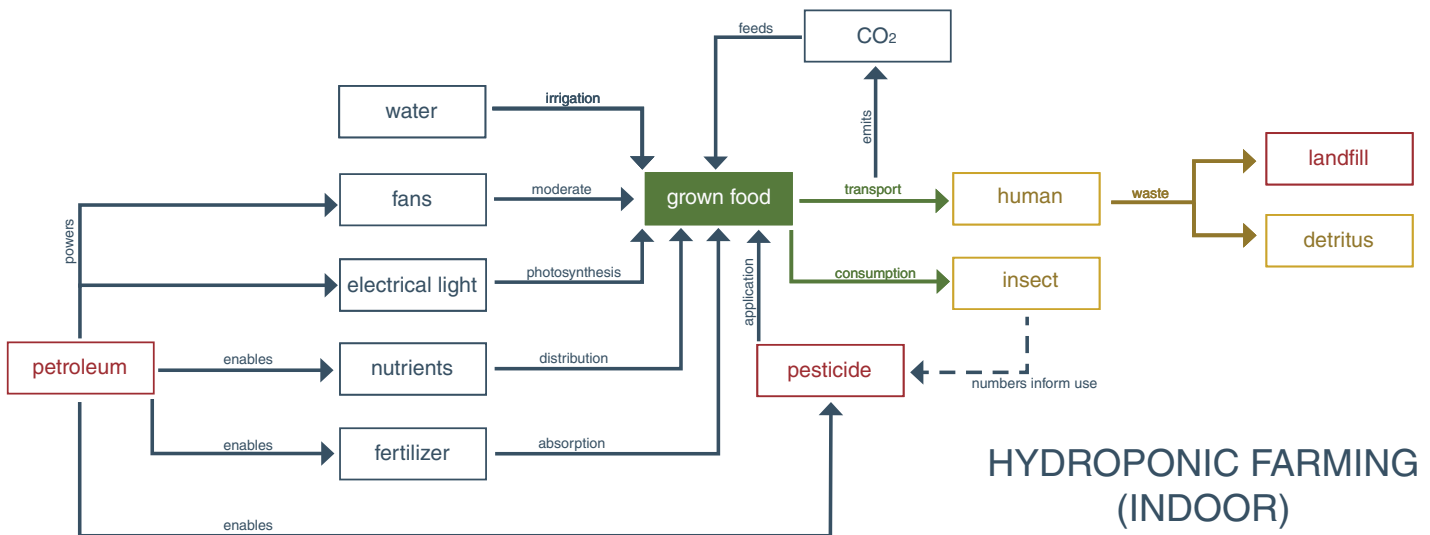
feeds

$CO_2$

water

irrigation

emits

fans

moderate

grown food

transport

human

waste

landfill

detritus

powers

electrical light

photosynthesis

application

consumption

insect

petroleum

enables

nutrients

distribution

pesticide

numbers inform use

enables

fertilizer

absorption

enables

HYDROPONIC FARMING
(INDOOR)